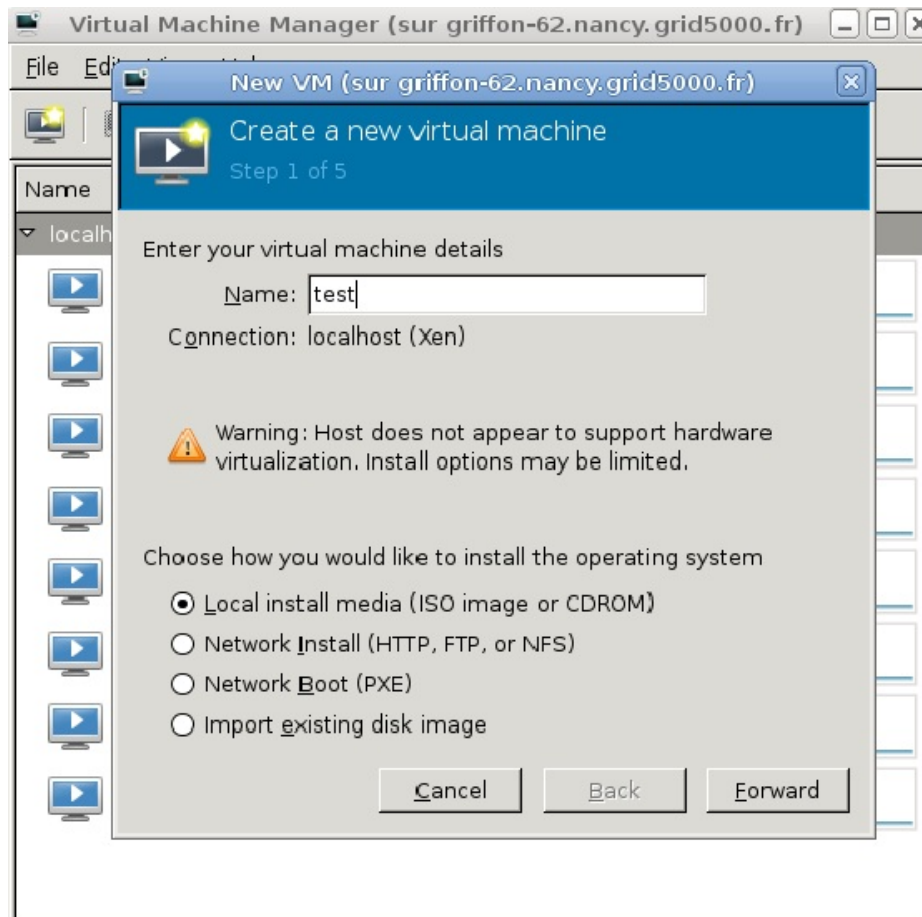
Virtual Machine Manager (sur griffon-62.nancy.grid5000.fr)

File Ed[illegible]

Name

localh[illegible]

New VM (sur griffon-62.nancy.grid5000.fr)

Create a new virtual machine
Step 1 of 5

Enter your virtual machine details

Name: test

Connection: localhost (Xen)

Warning: Host does not appear to support hardware virtualization. Install options may be limited.

Choose how you would like to install the operating system

Local install media (ISO image or CDROM)

Network Install (HTTP, FTP, or NFS)

Network Boot (PXE)

Import existing disk image

Cancel

Back

Forward